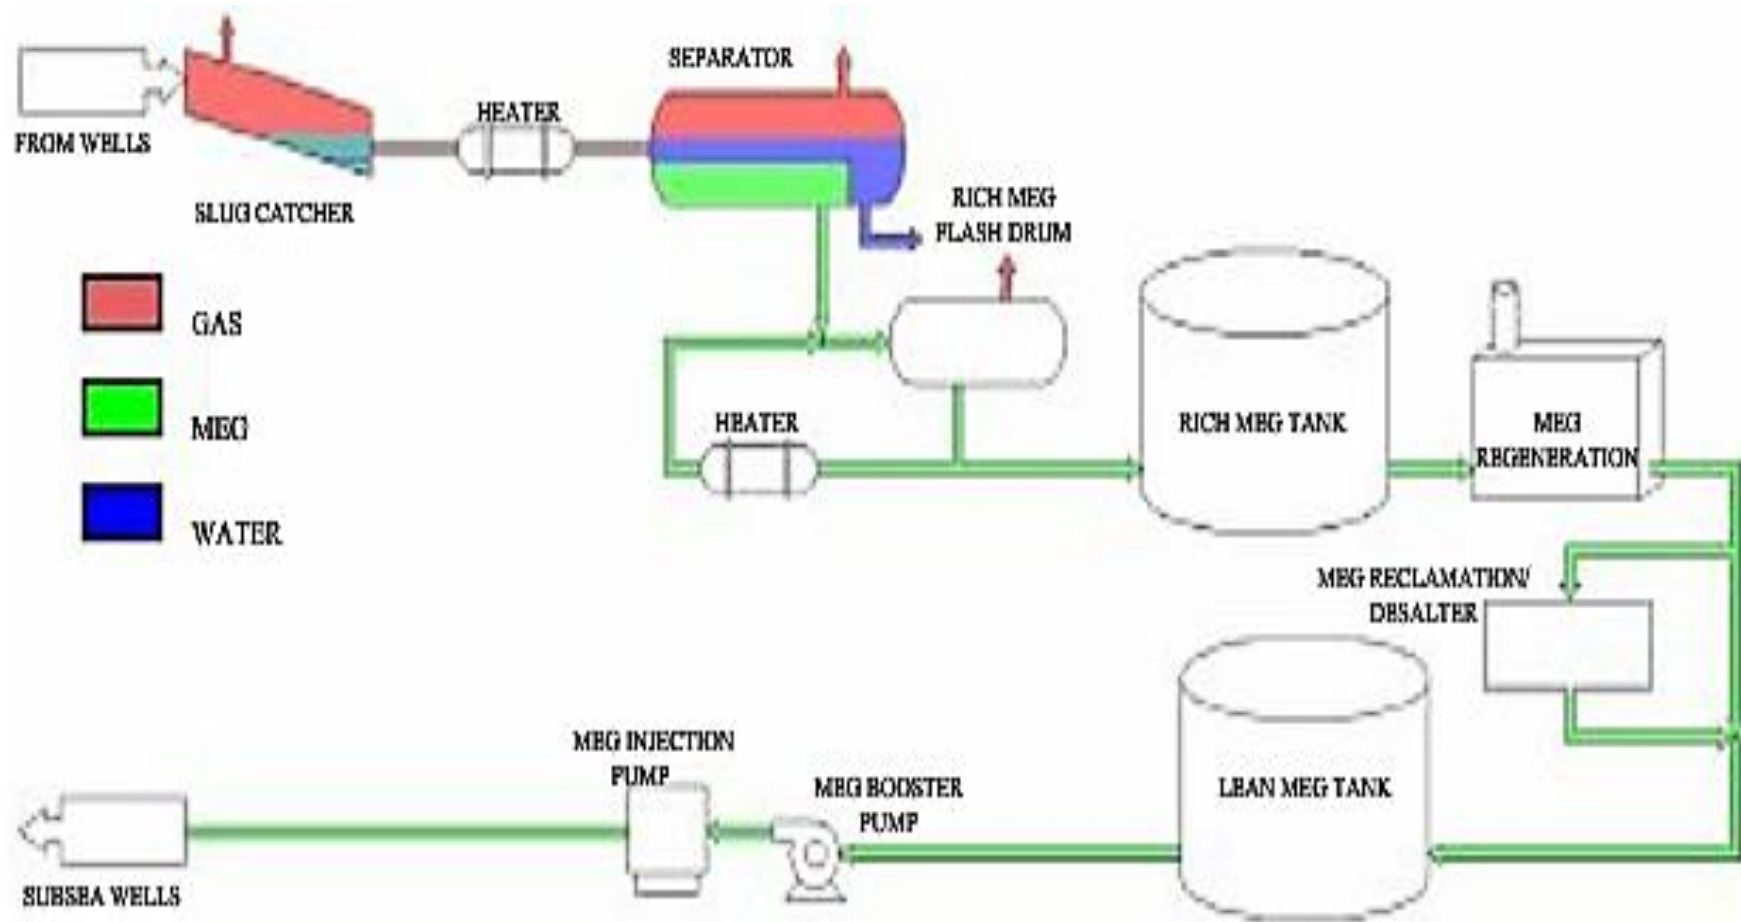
FROM WELLS

SLUG CATCHER

HEATER

SEPARATOR

RICH MEG FLASH DRUM

GAS

MEG

WATER

HEATER

RICH MEG TANK

MEG REGENERATION

MEG RECLAMATION/ DESALTER

LEAN MEG TANK

MEG INJECTION PUMP

MEG BOOSTER PUMP

SUBSEA WELLS